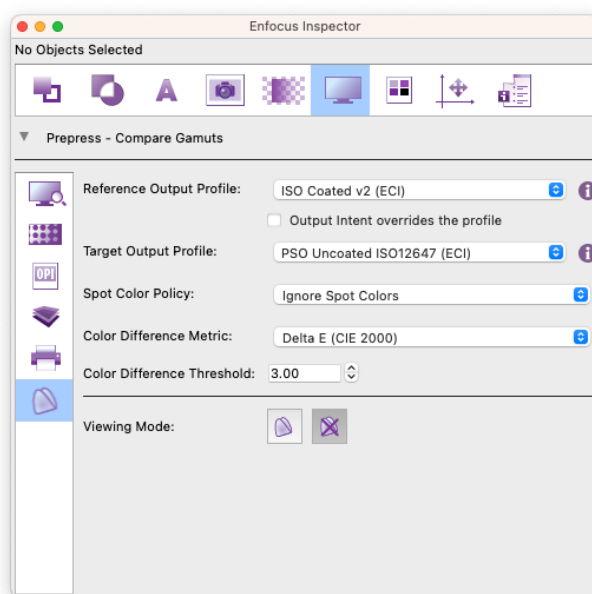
Enfocus Inspector

No Objects Selected

Prepress - Compare Gamuts

OPI

Reference Output Profile: ISO Coated v2 (ECI)

Output Intent overrides the profile

Target Output Profile: PSO Uncoated ISO12647 (ECI)

Spot Color Policy: Ignore Spot Colors

Color Difference Metric: Delta E (CIE 2000)

Color Difference Threshold: 3.00

Viewing Mode: